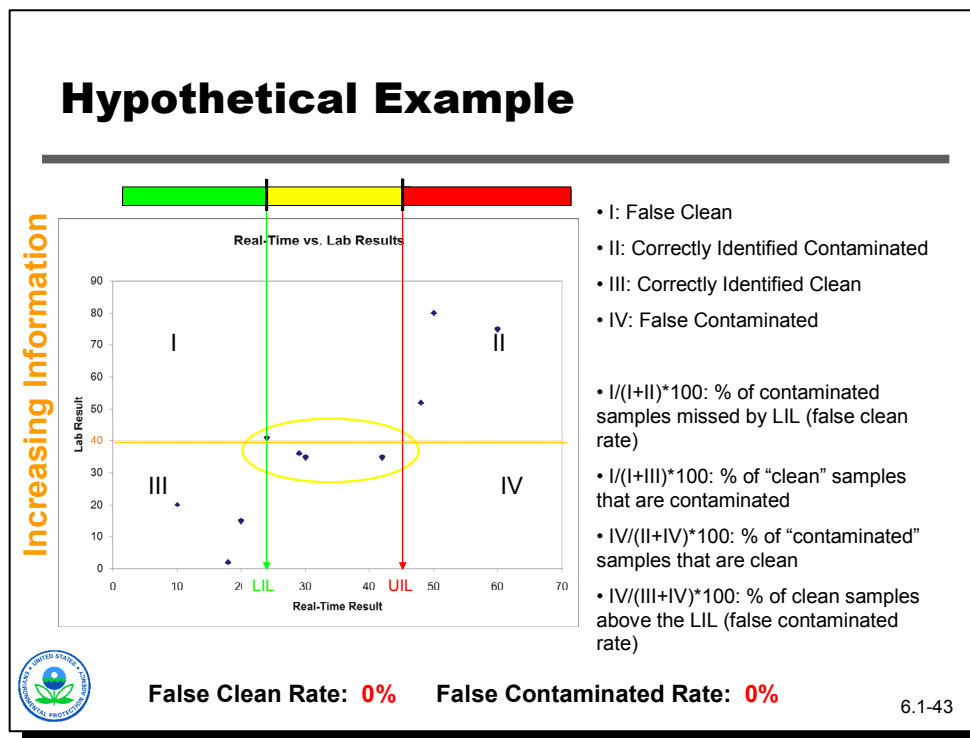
Hypothetical Example

Increasing Information

Real-Time vs. Lab Results

90
80
70
60
50
40
30
20
10
0

Lab Result

I
II
III
IV

0 10 2( LIL 30 40 UIL 50 60 70

Real-Time Result

• I: False Clean

• II: Correctly Identified Contaminated

• III: Correctly Identified Clean

• IV: False Contaminated

• I/(I+II)*100: % of contaminated samples missed by LIL (false clean rate)

• I/(I+III)*100: % of "clean" samples that are contaminated

• IV/(II+IV)*100: % of "contaminated" samples that are clean

• IV/(III+IV)*100: % of clean samples above the LIL (false contaminated rate)

UNITED STATES ENVIRONMENTAL PROTECTION AGENCY

False Clean Rate: 0% False Contaminated Rate: 0%

6.1-43